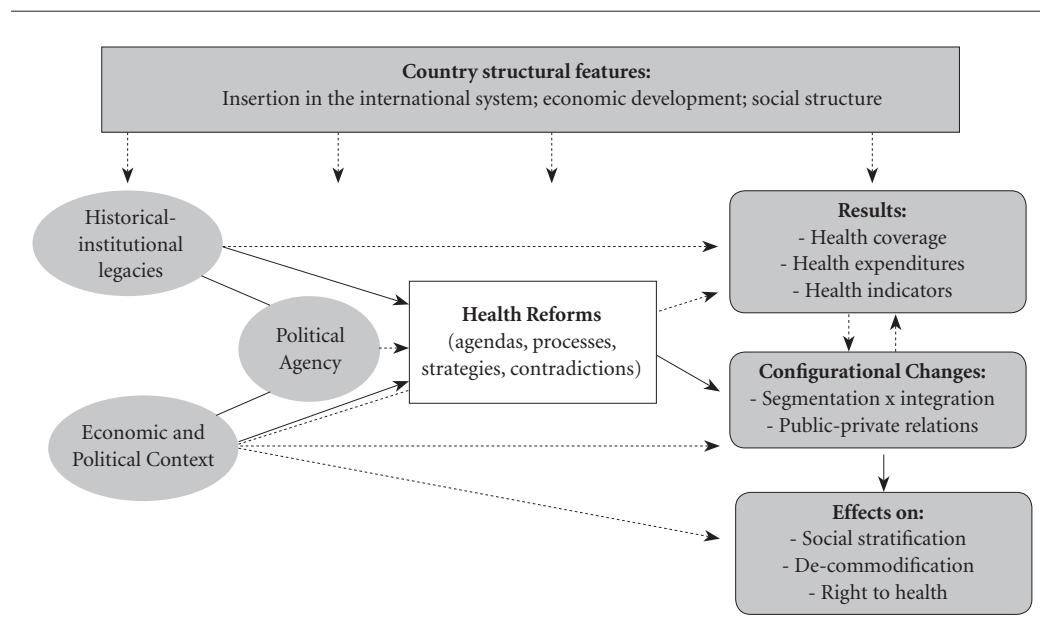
Country structural features:
Insertion in the international system; economic development; social structure

Historical-institutional legacies

Political Agency

Economic and Political Context

Health Reforms
(agendas, processes, strategies, contradictions)

Results:
- Health coverage
- Health expenditures
- Health indicators

Configurational Changes:
- Segmentation x integration
- Public-private relations

Effects on:
- Social stratification
- De-commodification
- Right to health